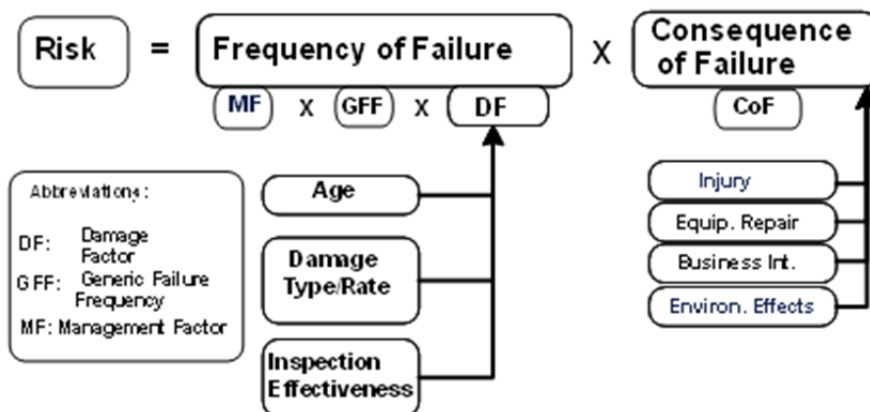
Risk = Frequency of Failure X Consequence of Failure

MF X GFF X DF

CoF

Abbreviations:

DF: Damage Factor

GFF: Generic Failure Frequency

MF: Management Factor

Age

Damage Type/Rate

Inspection Effectiveness

Injury

Equip. Repair

Business Int.

Environ. Effects